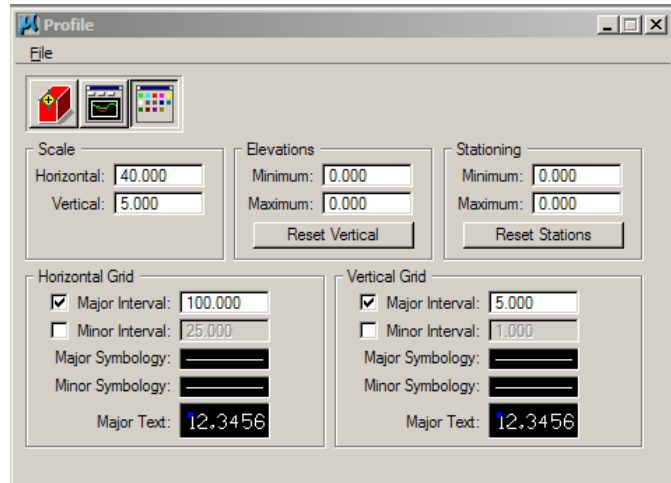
Profile

File

Scale
Horizontal: 40.000
Vertical: 5.000

Elevations
Minimum: 0.000
Maximum: 0.000
Reset Vertical

Stationing
Minimum: 0.000
Maximum: 0.000
Reset Stations

Horizontal Grid
☑ Major Interval: 100.000
☐ Minor Interval: 25.000
Major Symbology:
Minor Symbology:
Major Text: 12.3456

Vertical Grid
☑ Major Interval: 5.000
☐ Minor Interval: 1.000
Major Symbology:
Minor Symbology:
Major Text: 12.3456